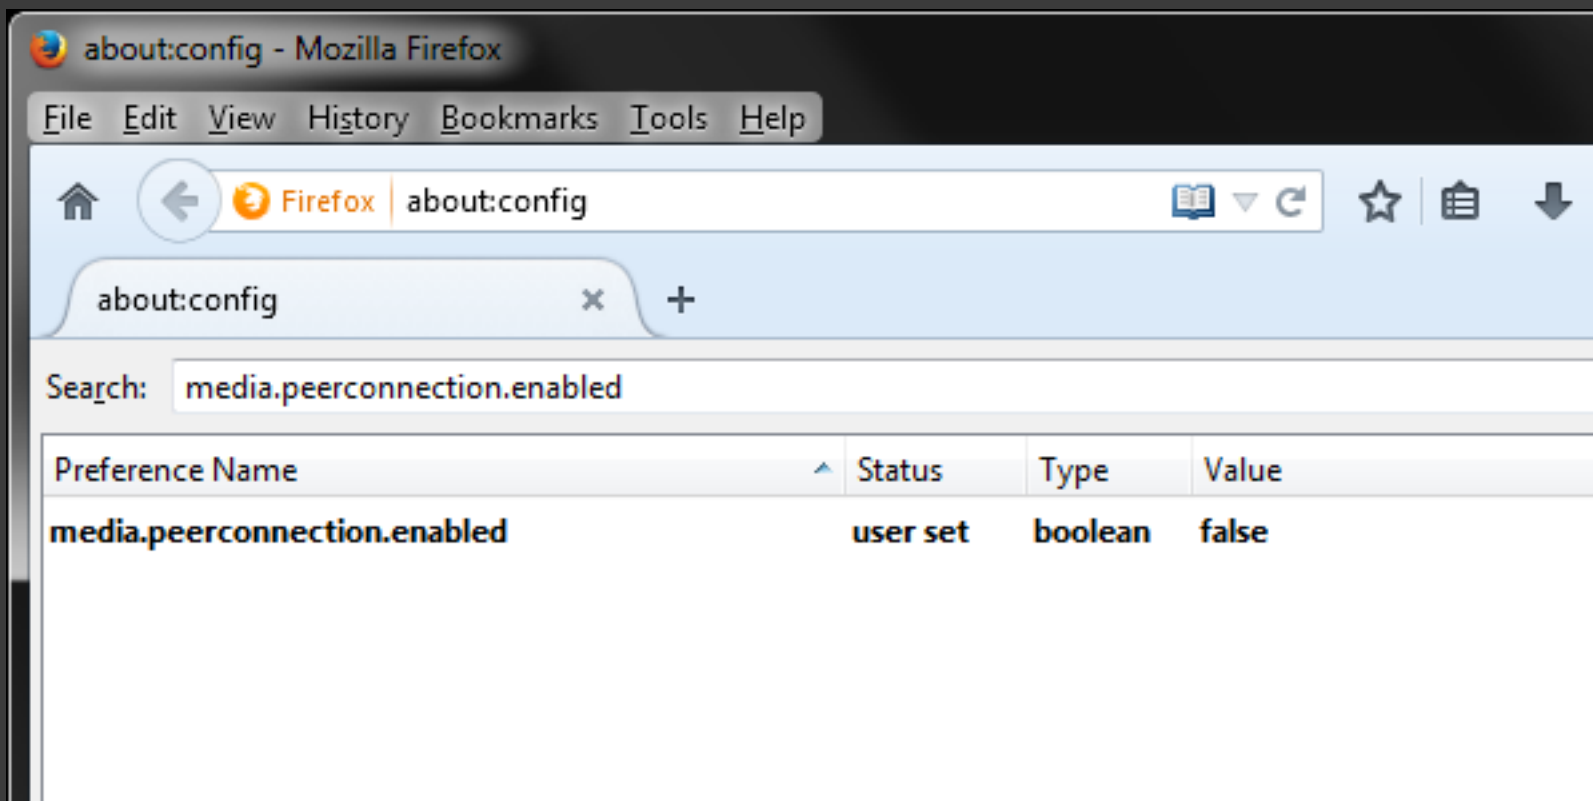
about:config - Mozilla Firefox

File Edit View History Bookmarks Tools Help

Firefox about:config

about:config

Search: media.peerconnection.enabled

| Preference Name | Status | Type | Value |
|---|---|---|---|
| media.peerconnection.enabled | user set | boolean | false |